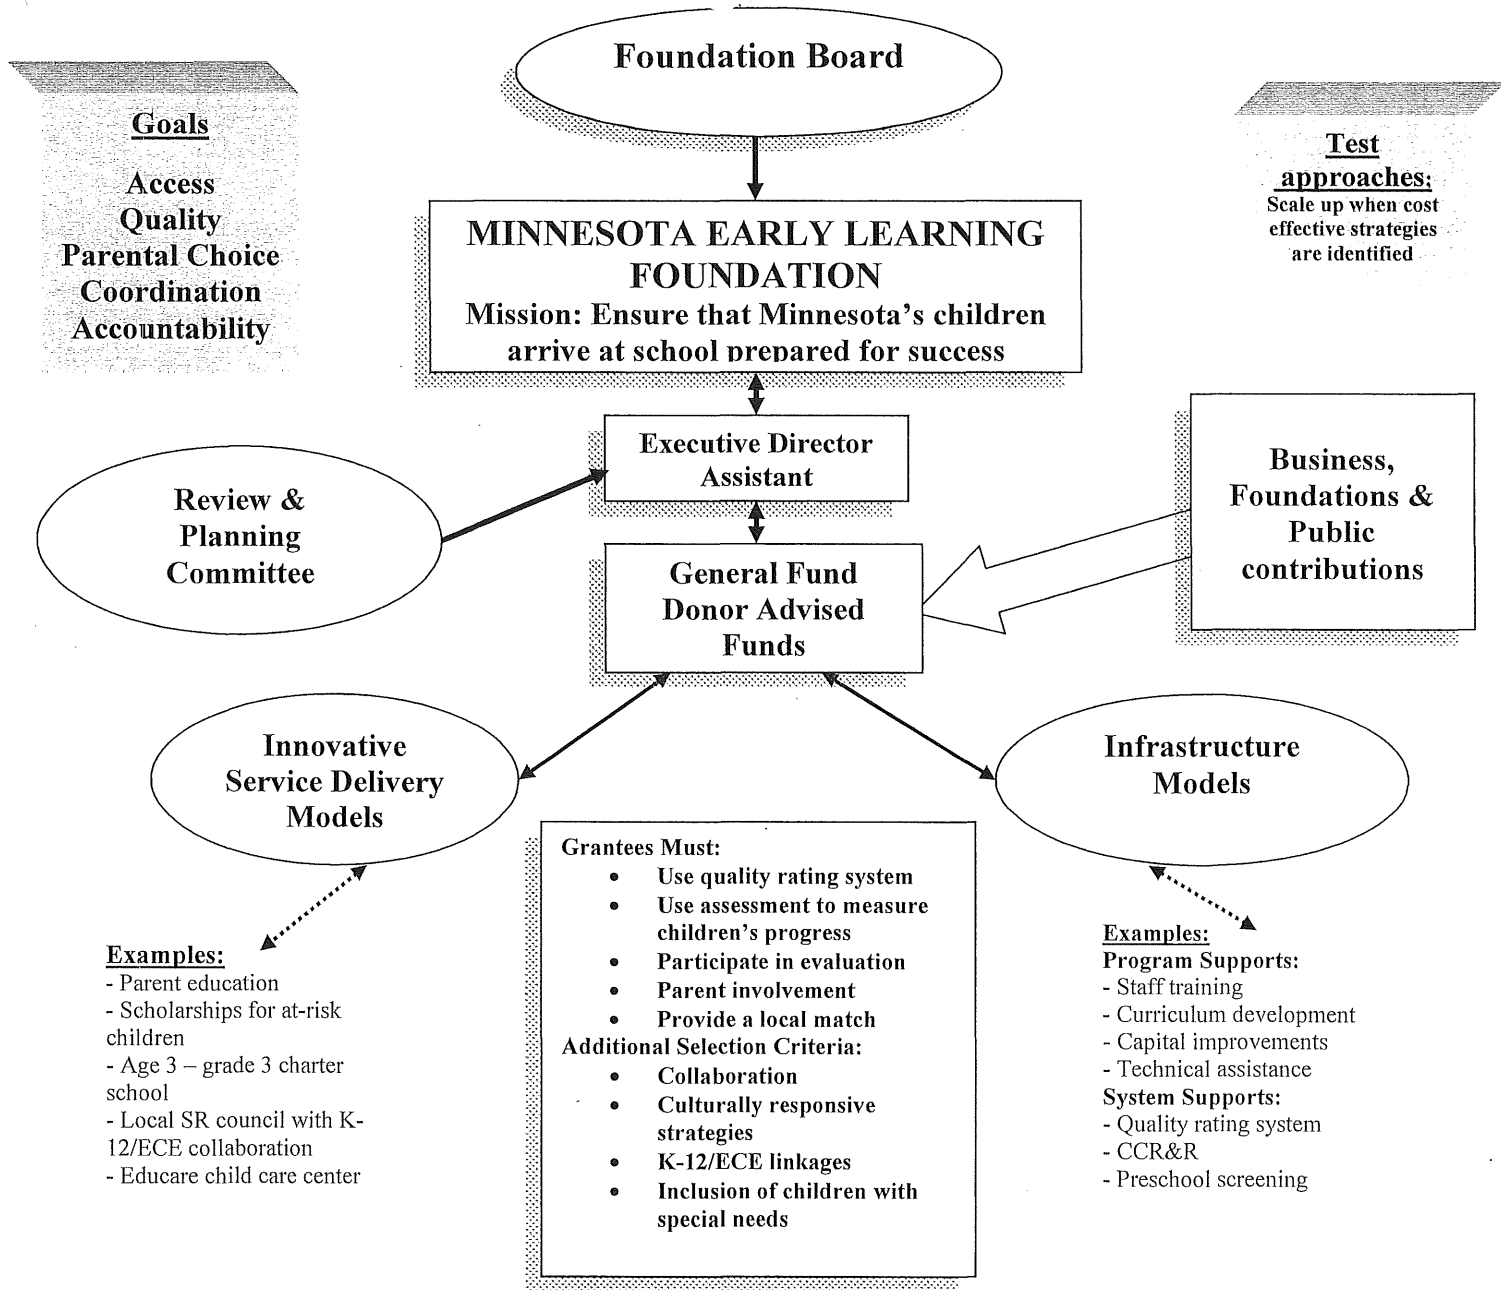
Foundation Board

Goals

Access
Quality
Parental Choice
Coordination
Accountability

Test approaches:
Scale up when cost effective strategies are identified

MINNESOTA EARLY LEARNING FOUNDATION
Mission: Ensure that Minnesota's children arrive at school prepared for success

Executive Director
Assistant

Review & Planning Committee

Business, Foundations & Public contributions

General Fund
Donor Advised Funds

Innovative Service Delivery Models

Infrastructure Models

Grantees Must:
- Use quality rating system
- Use assessment to measure children's progress
- Participate in evaluation
- Parent involvement
- Provide a local match

Additional Selection Criteria:
- Collaboration
- Culturally responsive strategies
- K-12/ECE linkages
- Inclusion of children with special needs

Examples:
- Parent education
- Scholarships for at-risk children
- Age 3 – grade 3 charter school
- Local SR council with K-12/ECE collaboration
- Educare child care center

Examples:
Program Supports:
- Staff training
- Curriculum development
- Capital improvements
- Technical assistance
System Supports:
- Quality rating system
- CCR&R
- Preschool screening